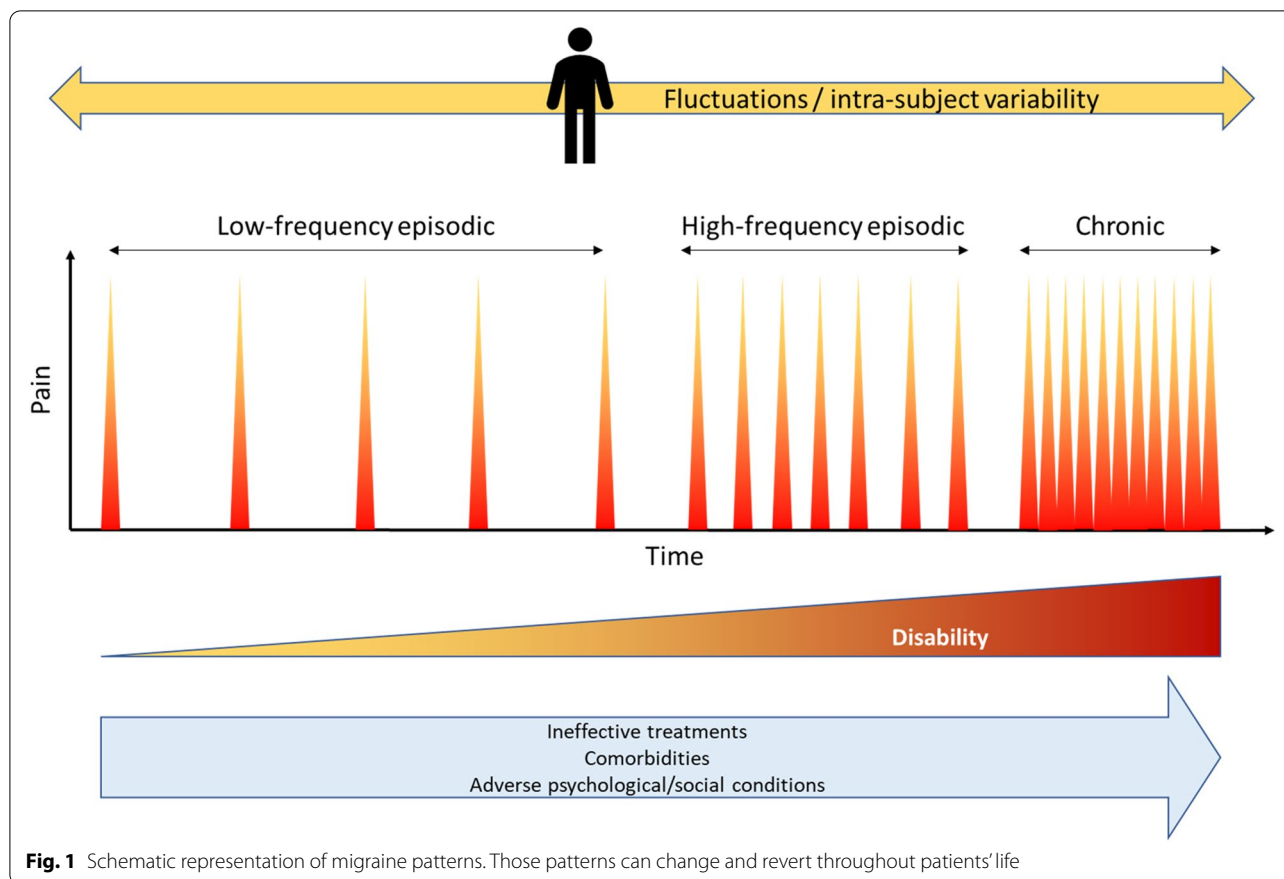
Fluctuations / intra-subject variability

Low-frequency episodic

High-frequency episodic

Chronic

Pain

Time

Disability

Ineffective treatments
Comorbidities
Adverse psychological/social conditions

**Fig. 1** Schematic representation of migraine patterns. Those patterns can change and revert throughout patients' life